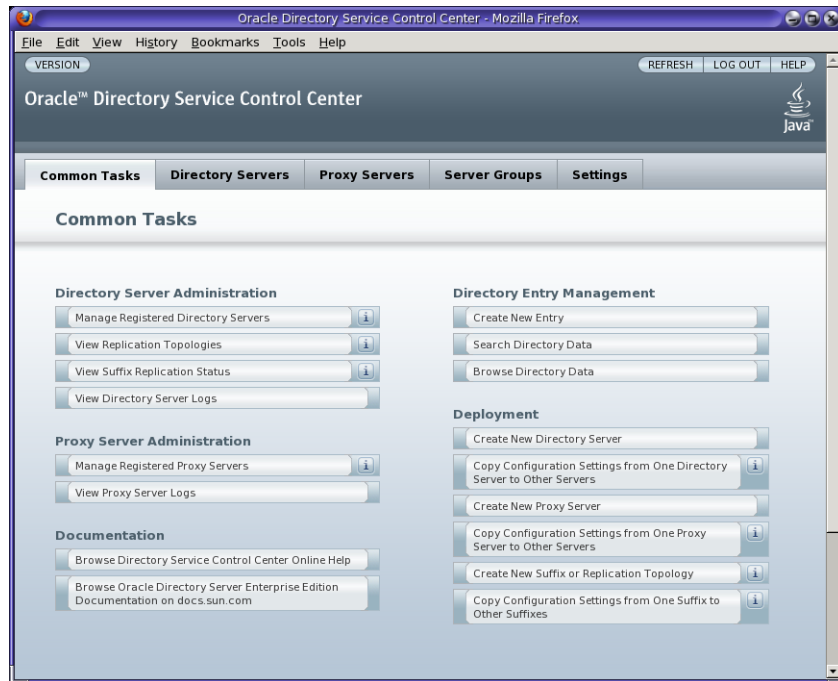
Oracle Directory Service Control Center - Mozilla Firefox

File Edit View History Bookmarks Tools Help

VERSION

REFRESH LOG OUT HELP

Oracle™ Directory Service Control Center

Java

Common Tasks | Directory Servers | Proxy Servers | Server Groups | Settings

Common Tasks

Directory Server Administration

Manage Registered Directory Servers i

View Replication Topologies i

View Suffix Replication Status i

View Directory Server Logs

Proxy Server Administration

Manage Registered Proxy Servers i

View Proxy Server Logs

Documentation

Browse Directory Service Control Center Online Help

Browse Oracle Directory Server Enterprise Edition Documentation on docs.sun.com

Directory Entry Management

Create New Entry

Search Directory Data

Browse Directory Data

Deployment

Create New Directory Server

Copy Configuration Settings from One Directory Server to Other Servers i

Create New Proxy Server

Copy Configuration Settings from One Proxy Server to Other Servers i

Create New Suffix or Replication Topology i

Copy Configuration Settings from One Suffix to Other Suffixes i